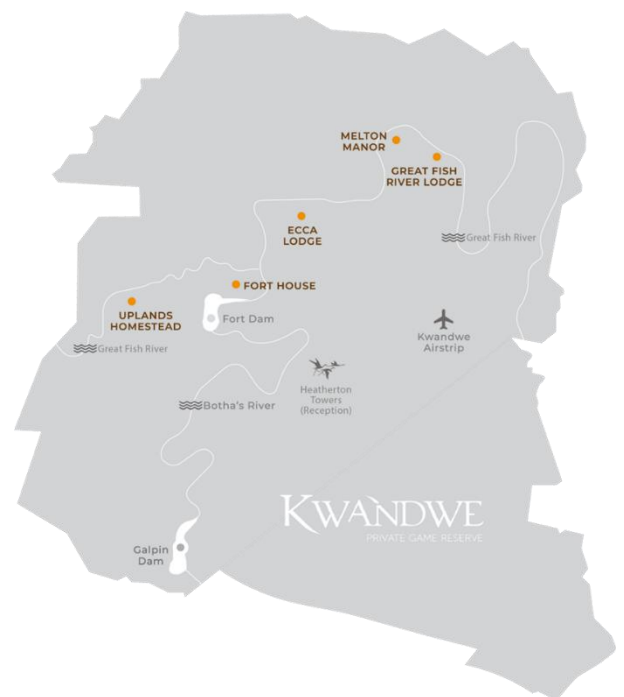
MELTON MANOR

GREAT FISH RIVER LODGE

ECCA LODGE

Great Fish River

FORT HOUSE

UPLANDS HOMESTEAD

Fort Dam

Kwandwe Airstrip

Great Fish River

Heatherton Towers (Reception)

Botha's River

KWANDWE
PRIVATE GAME RESERVE

Galpin Dam